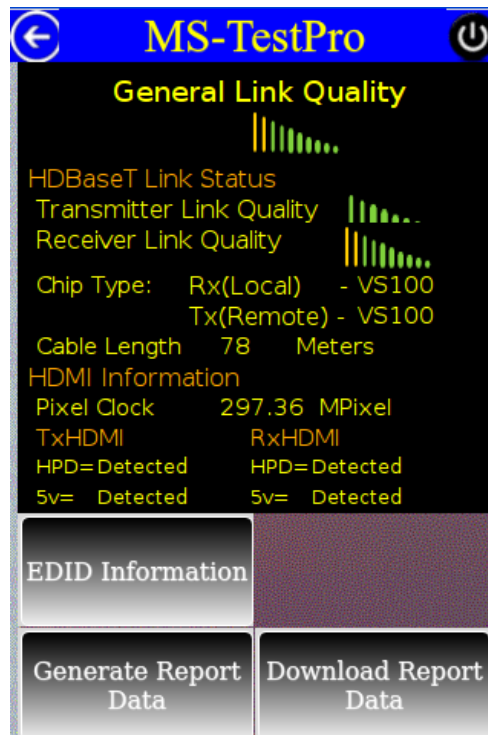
MS-TestPro

General Link Quality

HDBaseT Link Status
Transmitter Link Quality
Receiver Link Quality

Chip Type: Rx(Local) - VS100
Tx(Remote) - VS100

Cable Length 78 Meters

HDMI Information
Pixel Clock 297.36 MPixel

| TxHDMI | RxHDMI |
|---|---|
| HPD=Detected | HPD=Detected |
| 5v= Detected | 5v= Detected |

EDID Information

Generate Report Data

Download Report Data